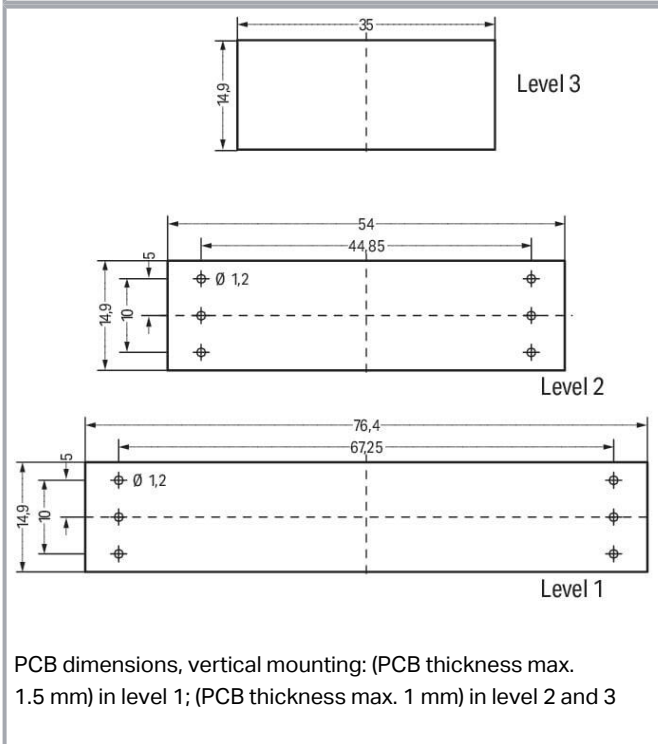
35

14,9

Level 3

54

44,85

5

Ø 1,2

14,9

10

Level 2

76,4

67,25

5

Ø 1,2

14,9

10

Level 1

PCB dimensions, vertical mounting: (PCB thickness max. 1.5 mm) in level 1; (PCB thickness max. 1 mm) in level 2 and 3